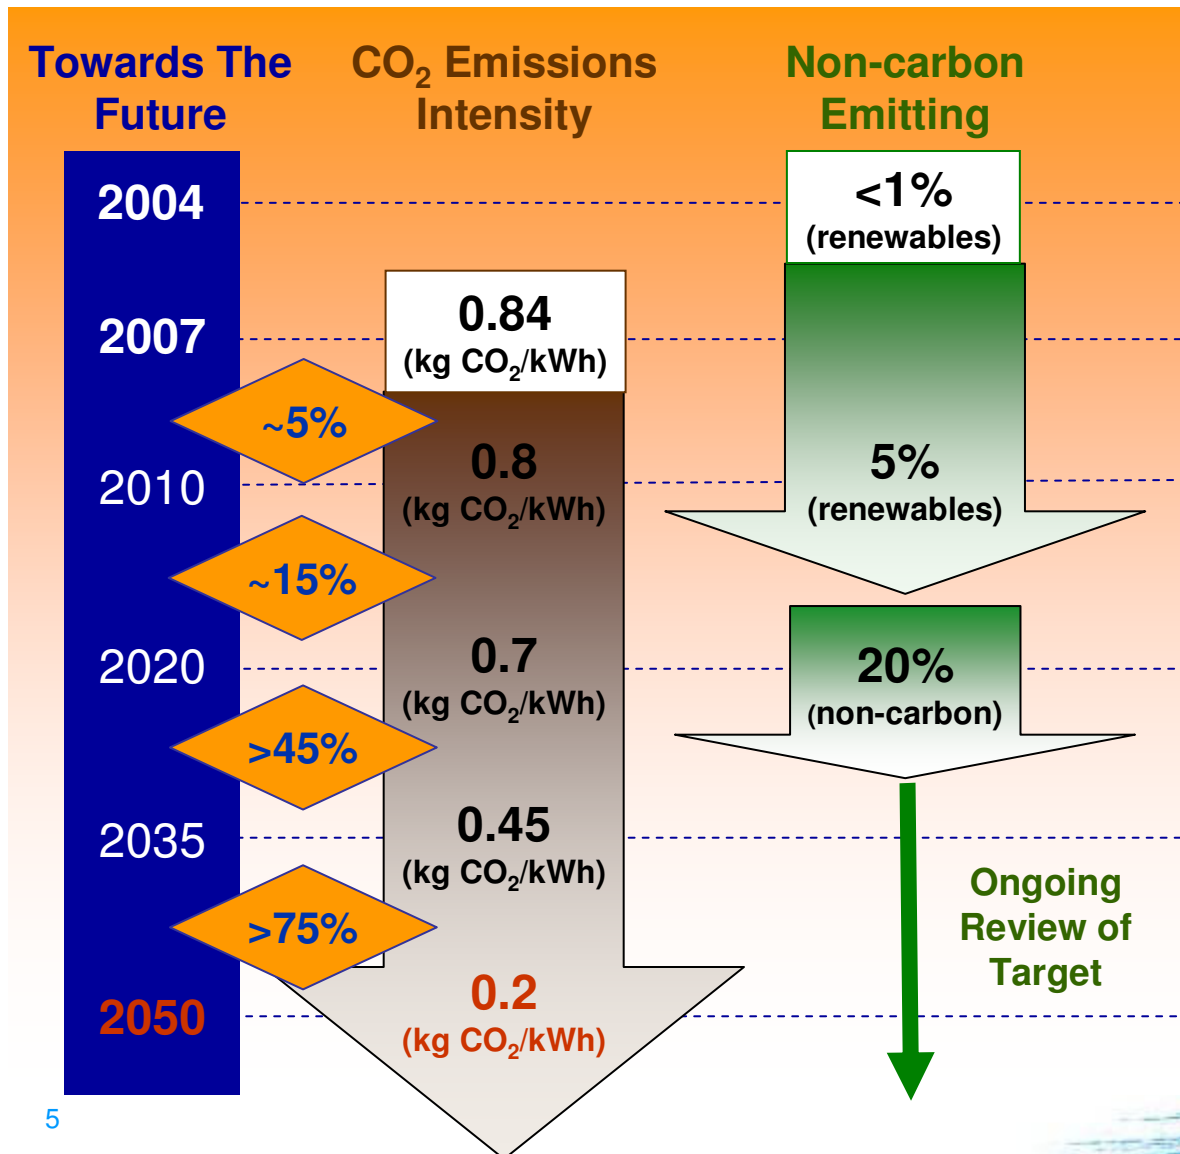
Towards The Future

$CO_2$ Emissions Intensity

Non-carbon Emitting

2004

<1%
(renewables)

2007

0.84
(kg $CO_2$/kWh)

~5%

2010

0.8
(kg $CO_2$/kWh)

5%
(renewables)

~15%

2020

0.7
(kg $CO_2$/kWh)

20%
(non-carbon)

>45%

2035

0.45
(kg $CO_2$/kWh)

>75%

Ongoing Review of Target

2050

0.2
(kg $CO_2$/kWh)

5